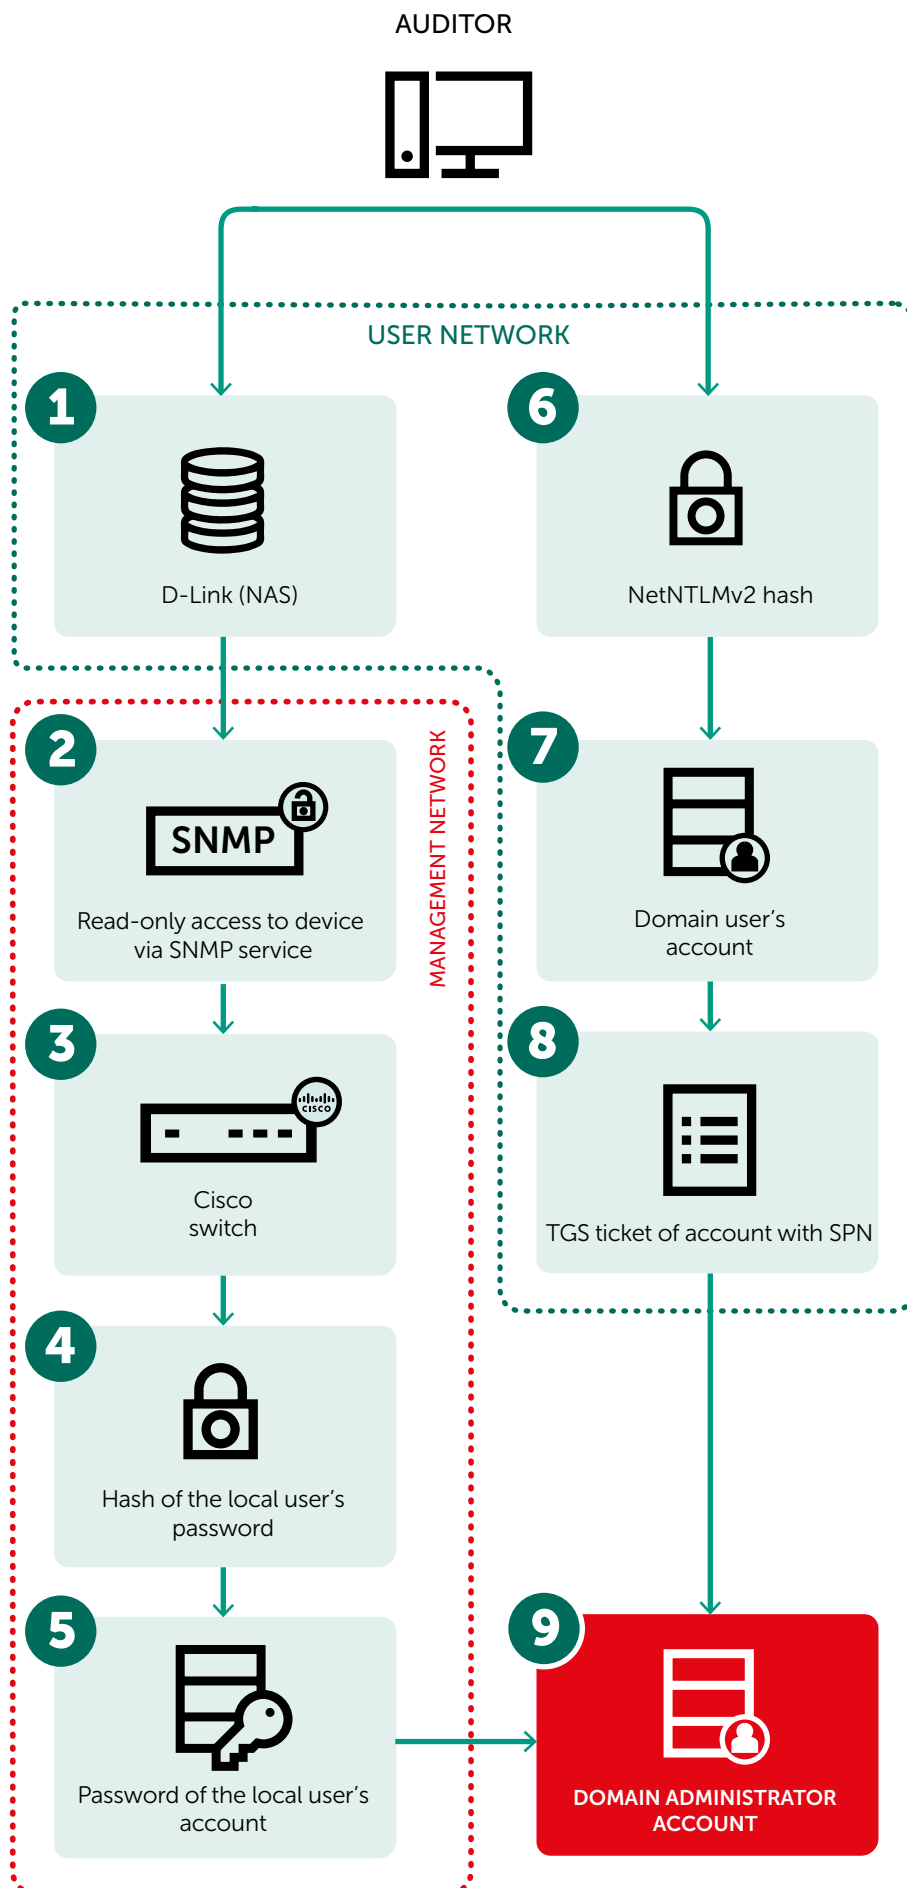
AUDITOR

USER NETWORK

1

D-Link (NAS)

6

NetNTLMv2 hash

MANAGEMENT NETWORK

2

SNMP

Read-only access to device via SNMP service

7

Domain user's account

3

CISCO

Cisco switch

8

TGS ticket of account with SPN

4

Hash of the local user's password

5

Password of the local user's account

9

DOMAIN ADMINISTRATOR ACCOUNT